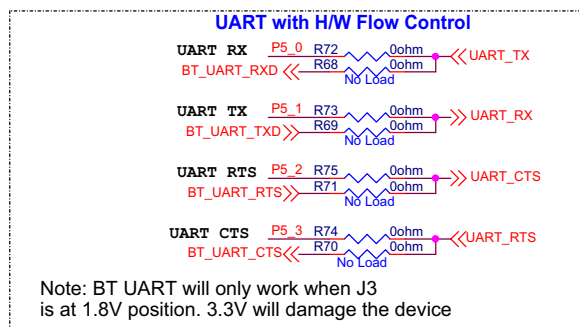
UART with H/W Flow Control

UART RX
P5_0
R72
0ohm
UART_TX
BT_UART_RXD
R68
0ohm
No Load

UART TX
P5_1
R73
0ohm
UART_RX
BT_UART_TXD
R69
0ohm
No Load

UART RTS
P5_2
R75
0ohm
UART_CTS
BT_UART_RTS
R71
0ohm
No Load

UART CTS
P5_3
R74
0ohm
UART_RTS
BT_UART_CTS
R70
0ohm
No Load

Note: BT UART will only work when J3 is at 1.8V position. 3.3V will damage the device